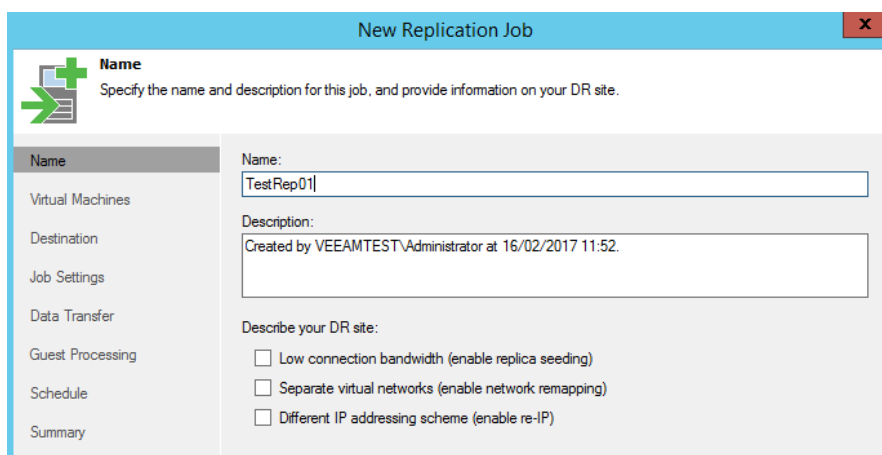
New Replication Job

x

Name

Specify the name and description for this job, and provide information on your DR site.

Name

Virtual Machines

Destination

Job Settings

Data Transfer

Guest Processing

Schedule

Summary

Name:

TestRep01

Description:

Created by VEEAMTEST\Administrator at 16/02/2017 11:52.

Describe your DR site:

Low connection bandwidth (enable replica seeding)

Separate virtual networks (enable network remapping)

Different IP addressing scheme (enable re-IP)